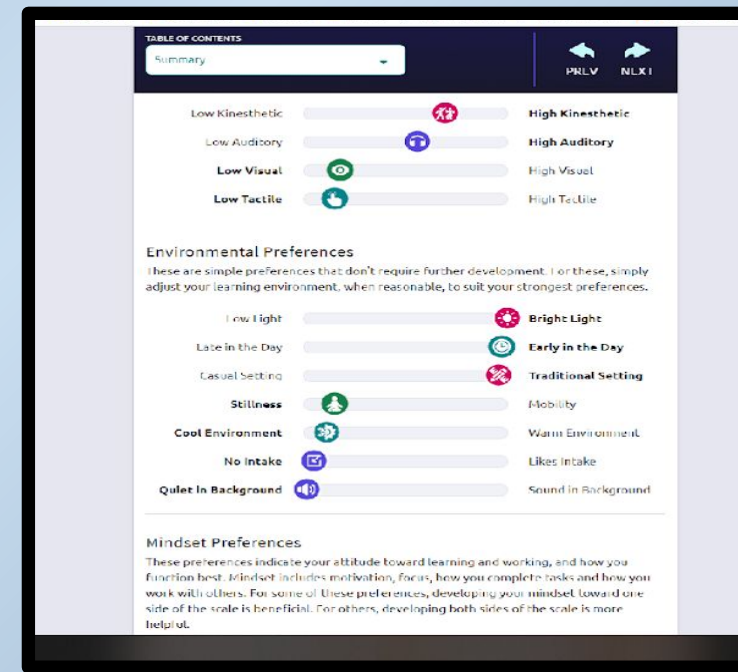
TABLE OF CONTENTS

Summary

PREV NEXT

Low Kinesthetic High Kinesthetic

Low Auditory High Auditory

Low Visual High Visual

Low Tactile High Tactile

Environmental Preferences

These are simple preferences that don't require further development. For these, simply adjust your learning environment, when reasonable, to suit your strongest preferences.

Low Light Bright Light

Late in the Day Early in the Day

Casual Setting Traditional Setting

Stillness Mobility

Cool Environment Warm Environment

No Intake Likes Intake

Quiet in Background Sound in Background

Mindset Preferences

These preferences indicate your attitude toward learning and working, and how you function best. Mindset includes motivation, focus, how you complete tasks and how you work with others. For some of these preferences, developing your mindset toward one side of the scale is beneficial. For others, developing both sides of the scale is more helpful.